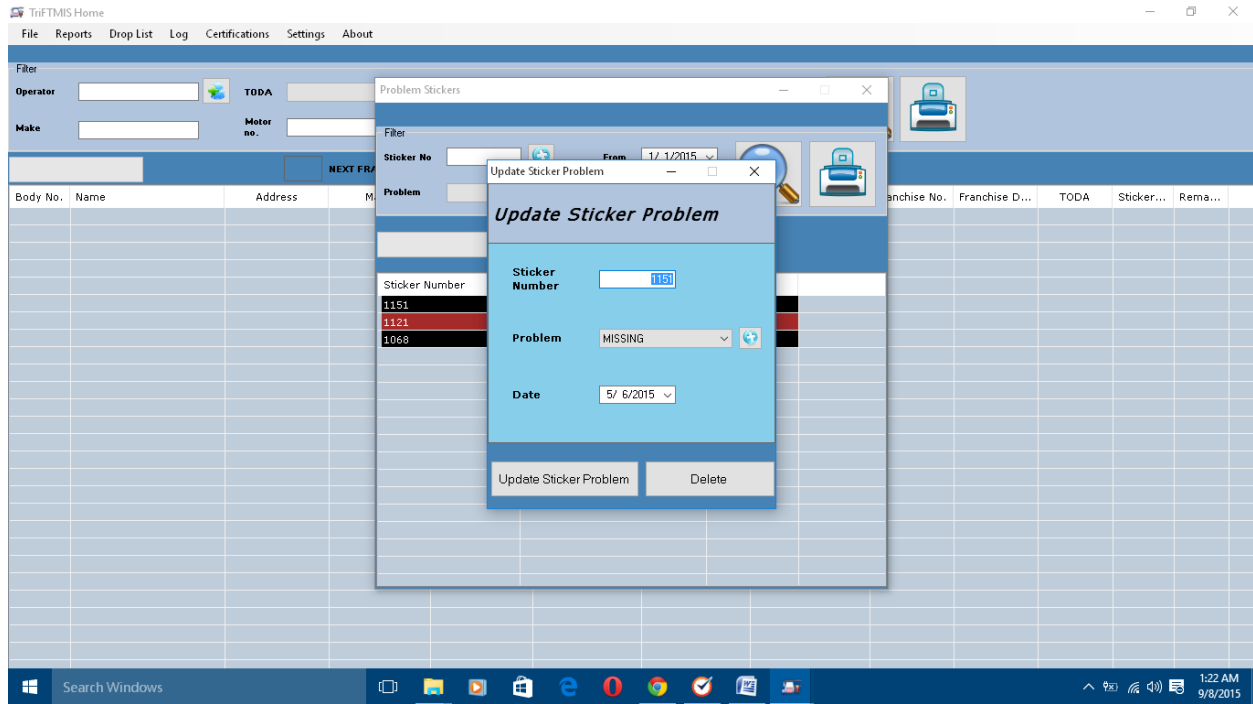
TriFTMIS Home

File Reports Drop List Log Certifications Settings About

Filter

Operator

TODA

Make

Motor no.

NEXT FRA

| Body No. | Name | Address | M | anchise No. | Franchise D... | TODA | Sticker... | Rema... |
|---|---|---|---|---|---|---|---|---|

Problem Stickers

Filter

Sticker No

From 1/ 1/2015

Problem

Sticker Number

1151

1121

1068

Update Sticker Problem

Update Sticker Problem

Sticker Number 1151

Problem MISSING

Date 5/ 6/2015

Update Sticker Problem

Delete

Search Windows

1:22 AM
9/8/2015